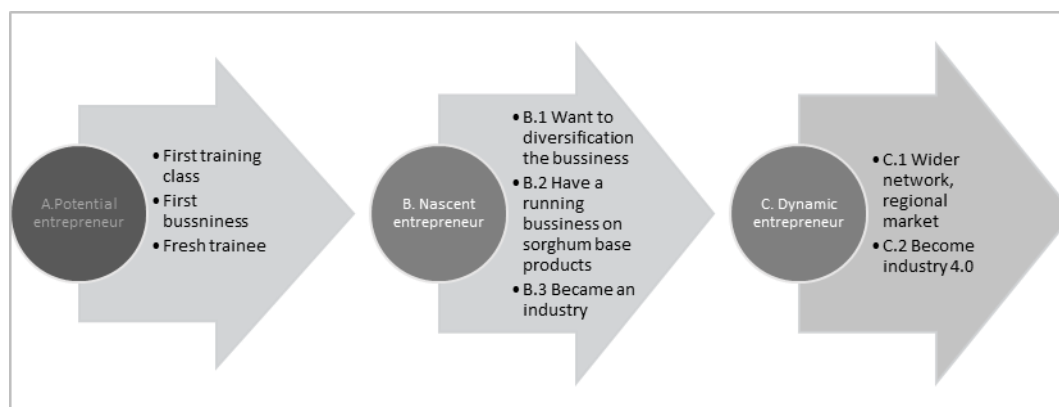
A.Potential entrepreneur

- First training class
- First bussniness
- Fresh trainee

B. Nascent entrepreneur

- B.1 Want to diversification the bussiness
- B.2 Have a running bussiness on sorghum base products
- B.3 Became an industry

C. Dynamic entrepreneur

- C.1 Wider network, regional market
- C.2 Become industry 4.0